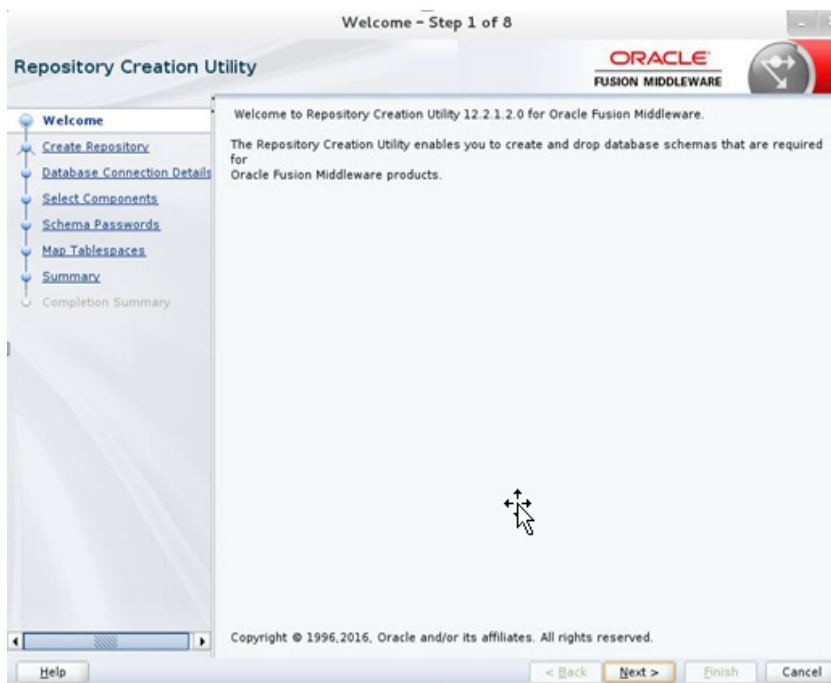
Welcome - Step 1 of 8

Repository Creation Utility

ORACLE
FUSION MIDDLEWARE

Welcome
Create Repository
Database Connection Details
Select Components
Schema Passwords
Map Tablespaces
Summary
Completion Summary

Welcome to Repository Creation Utility 12.2.1.2.0 for Oracle Fusion Middleware.

The Repository Creation Utility enables you to create and drop database schemas that are required for
Oracle Fusion Middleware products.

Copyright © 1996,2016, Oracle and/or its affiliates. All rights reserved.

Help

< Back
Next >
Finish
Cancel